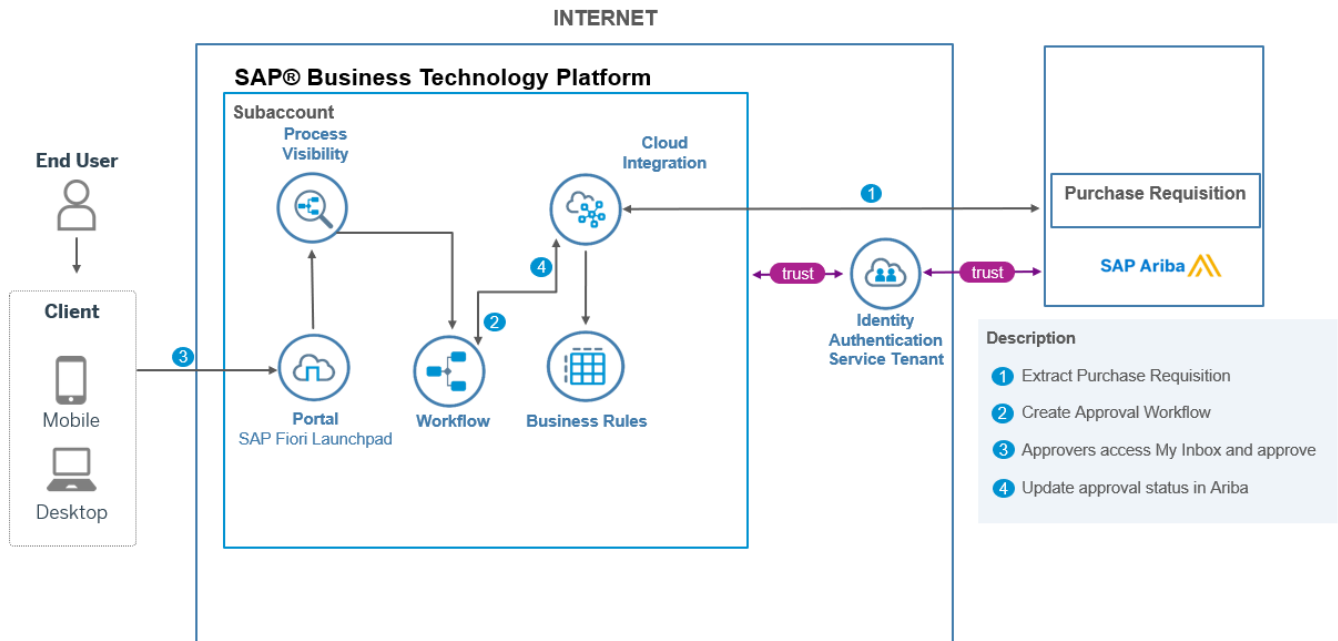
INTERNET

SAP® Business Technology Platform

Subaccount

Process Visibility

Cloud Integration

End User

Client

Mobile

Desktop

3

4

2

1

Portal
SAP Fiori Launchpad

Workflow

Business Rules

trust

trust

Identity Authentication Service Tenant

Purchase Requisition

SAP Ariba

Description

1 Extract Purchase Requisition

2 Create Approval Workflow

3 Approvers access My Inbox and approve

4 Update approval status in Ariba